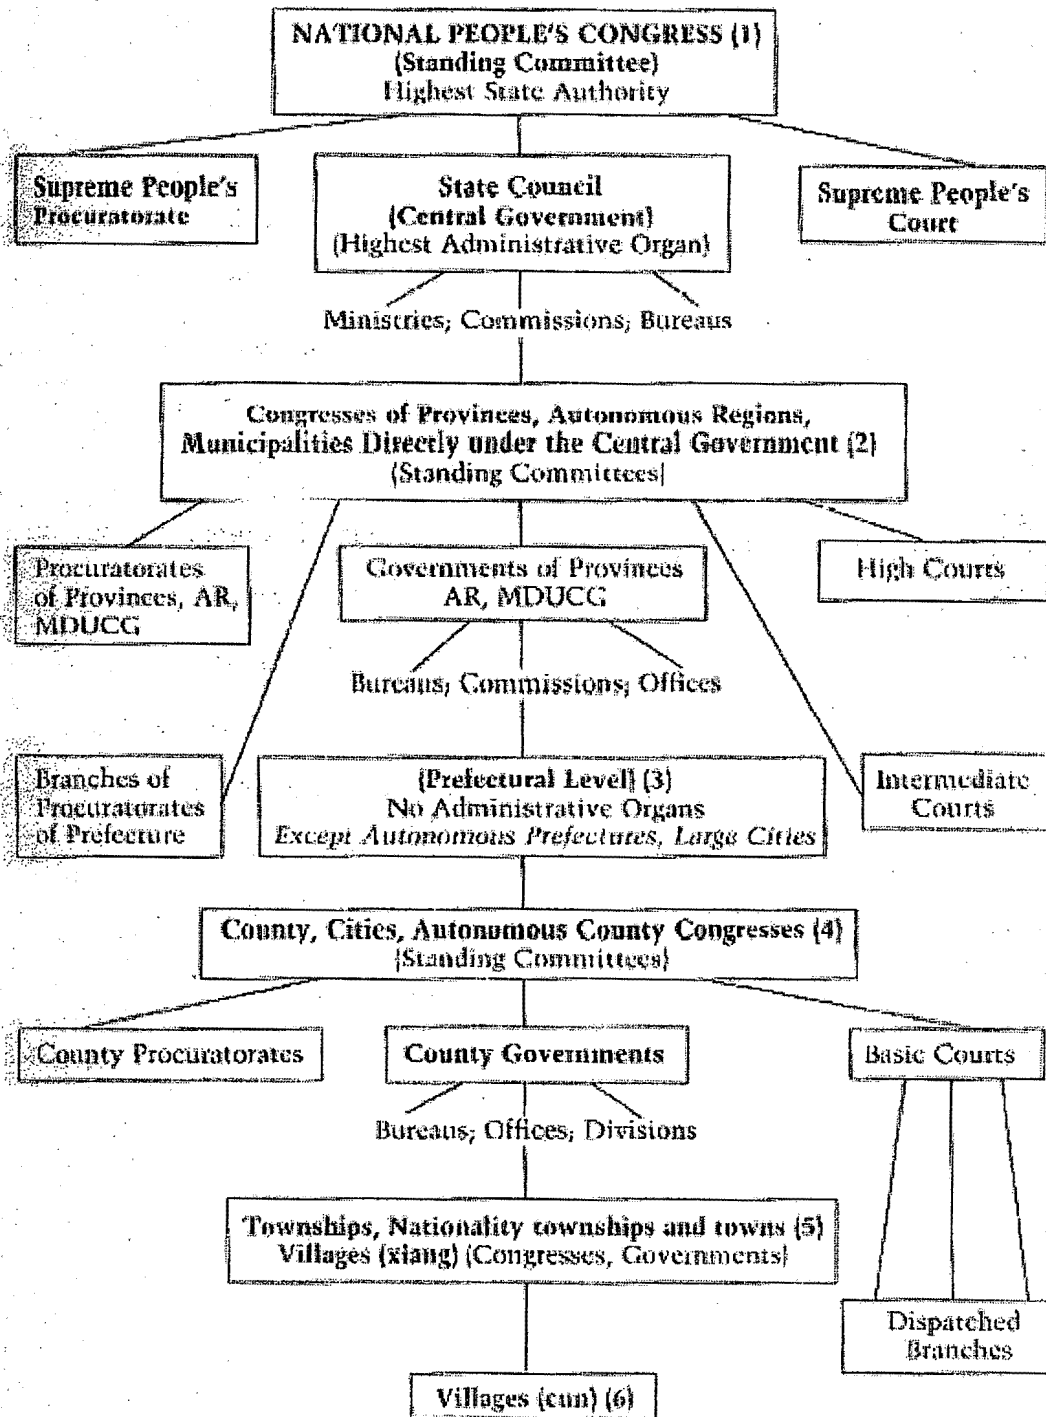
NATIONAL PEOPLE'S CONGRESS (1)
(Standing Committee)
Highest State Authority

Supreme People's Procuratorate

State Council
(Central Government)
(Highest Administrative Organ)

Supreme People's Court

Ministries; Commissions; Bureaus

Congresses of Provinces, Autonomous Regions, Municipalities Directly under the Central Government (2)
(Standing Committees)

Procuratorates of Provinces, AR, MDUCG

Governments of Provinces AR, MDUCG

High Courts

Bureaus; Commissions; Offices

Branches of Procuratorates of Prefecture

(Prefectural Level) (3)
No Administrative Organs
*Except Autonomous Prefectures, Large Cities*

Intermediate Courts

County, Cities, Autonomous County Congresses (4)
(Standing Committees)

County Procuratorates

County Governments

Basic Courts

Bureaus; Offices; Divisions

Townships, Nationality townships and towns (5)
Villages (xiang) (Congresses, Governments)

Dispatched Branches

Villages (cun) (6)